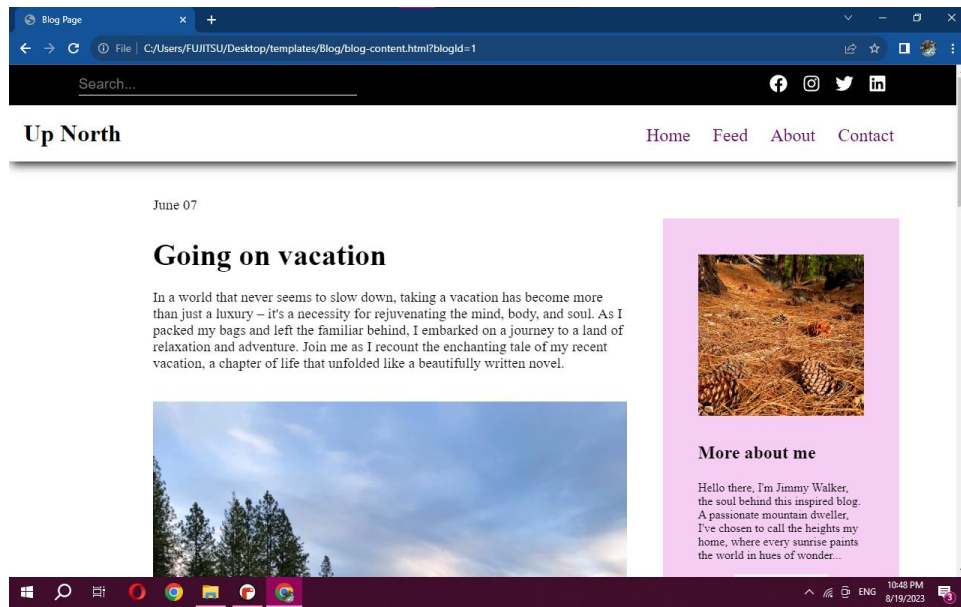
Blog Page

File | C:/Users/FUJITSU/Desktop/templates/Blog/blog-content.html?blogId=1

Search...

Up North

Home Feed About Contact

June 07

Going on vacation

In a world that never seems to slow down, taking a vacation has become more than just a luxury – it's a necessity for rejuvenating the mind, body, and soul. As I packed my bags and left the familiar behind, I embarked on a journey to a land of relaxation and adventure. Join me as I recount the enchanting tale of my recent vacation, a chapter of life that unfolded like a beautifully written novel.

More about me

Hello there, I'm Jimmy Walker, the soul behind this inspired blog. A passionate mountain dweller, I've chosen to call the heights my home, where every sunrise paints the world in hues of wonder...

ENG 10:48 PM 8/19/2023